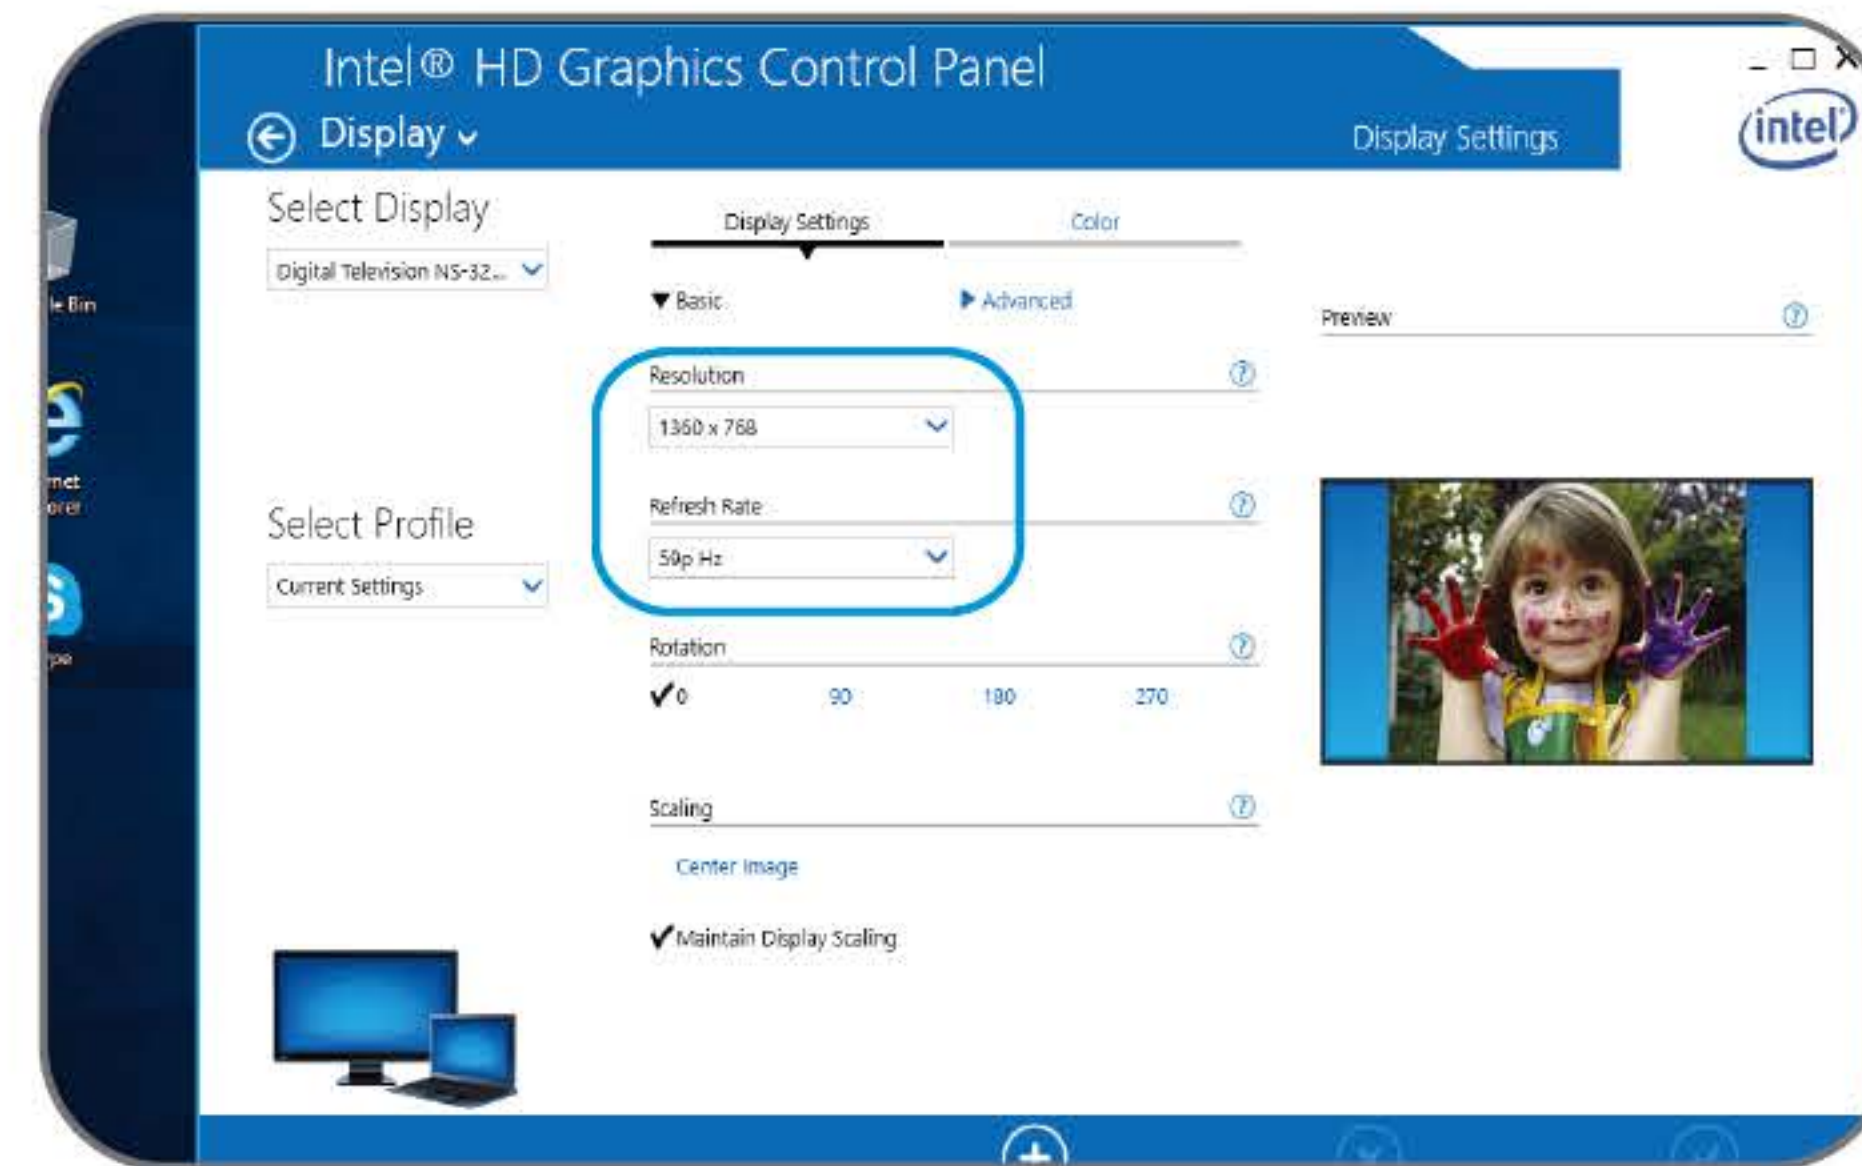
le Bin

rnet
orer

pe

Intel® HD Graphics Control Panel

Display

Display Settings

intel

Select Display

Digital Television NS-32...

Select Profile

Current Settings

Display Settings

Color

▼ Basic

▶ Advanced

Resolution

1360 x 768

Refresh Rate

59p Hz

Rotation

✓0

90

180

270

Scaling

Center Image

✓Maintain Display Scaling

Preview